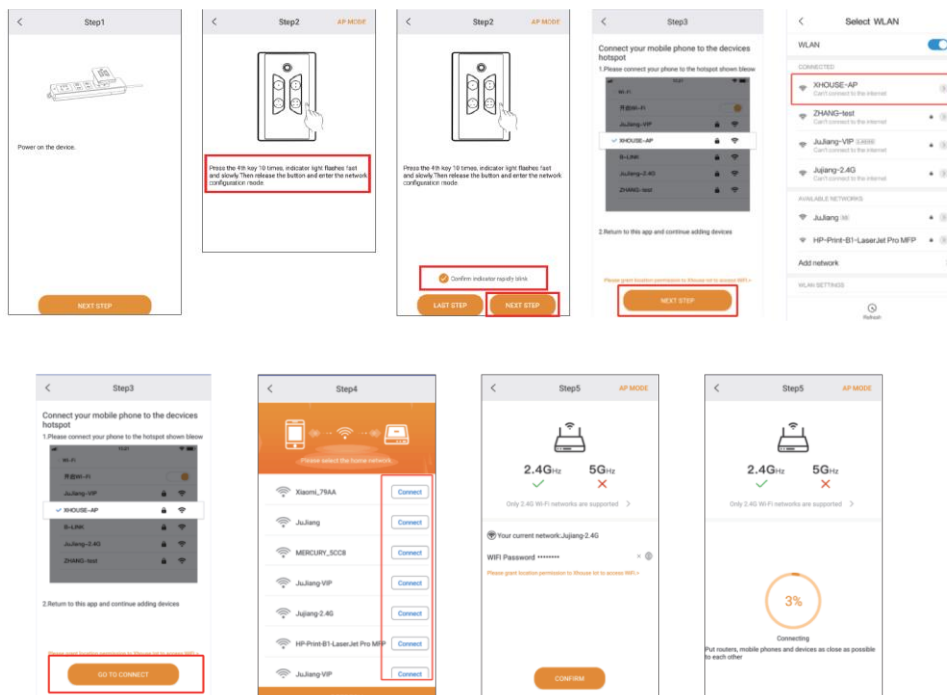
Step1

Power on the device.

NEXT STEP

Step2 AP MODE

Press the 4th key 10 times, indicator light flashes fast and slowly.Then release the button and enter the network configuration mode

Step2 AP MODE

Press the 4th key 10 times, indicator light flashes fast and slowly.Then release the button and enter the network configuration mode

Confirm indicator rapidly blink

LAST STEP NEXT STEP

Step3

Connect your mobile phone to the decvices hotspot
1.Please connect your phone to the hotspot shown bleow

Wi-Fi
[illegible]Wi-Fi
JuJiang-VIP
XHOUSE-AP
B-LINK
JuJiang-2.4G
ZHANG-test

2.Return to this app and continue adding devices

Please grant location permission to Xhouse kit to access WiFi >

NEXT STEP

Select WLAN

WLAN

CONNECTED
XHOUSE-AP
Can't connect to the internet
ZHANG-test
Can't connect to the internet
JuJiang-VIP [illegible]
Can't connect to the internet
Jujiang-2.4G
Can't connect to the internet

AVAILABLE NETWORKS
JuJiang
HP-Print-B1-LaserJet Pro MFP
Add network

WLAN SETTINGS

Refresh

Step3

Connect your mobile phone to the decvices hotspot
1.Please connect your phone to the hotspot shown bleow

Wi-Fi
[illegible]Wi-Fi
JuJiang-VIP
XHOUSE-AP
B-LINK
JuJiang-2.4G
ZHANG-test

2.Return to this app and continue adding devices

GO TO CONNECT

Step4

Please select the home network

Xiaomi_79AA Connect
JuJiang Connect
MERCURY_5CC8 Connect
JuJiang-VIP Connect
Jujiang-2.4G Connect
HP-Print-B1-LaserJet Pro MFP Connect
JuJiang-VIP Connect

Step5 AP MODE

2.4GHz 5GHz

Only 2.4G Wi-Fi networks are supported >

Your current network:Jujiang-2.4G

WIFI Password ••••••••

Please grant location permission to Xhouse kit to access WiFi >

CONFIRM

Step5 AP MODE

2.4GHz 5GHz

Only 2.4G Wi-Fi networks are supported >

3%

Connecting

Put routers, mobile phones and devices as close as possible to each other